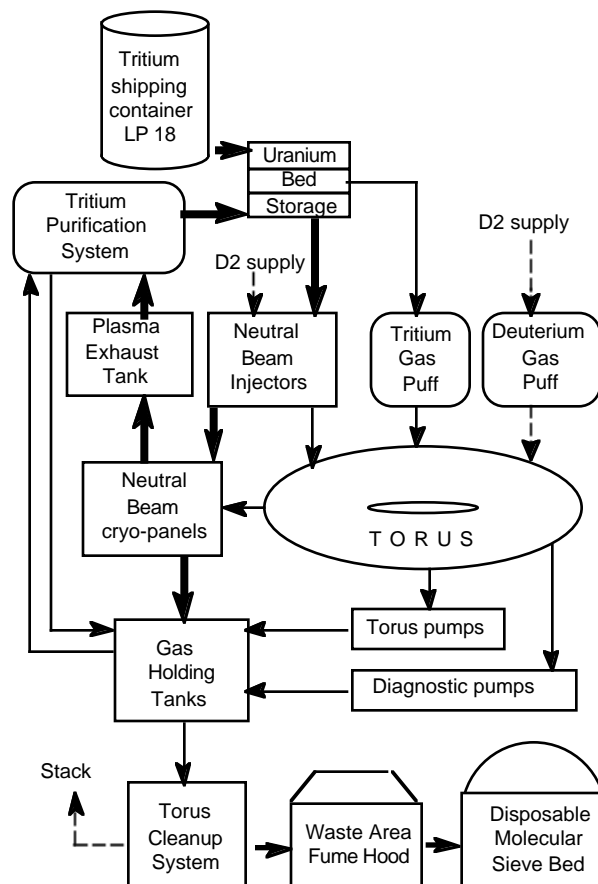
Tritium shipping container LP 18

Uranium
Bed
Storage

Tritium Purification System

D2 supply

D2 supply

Plasma Exhaust Tank

Neutral Beam Injectors

Tritium Gas Puff

Deuterium Gas Puff

Neutral Beam cryo-panels

TORUS

Torus pumps

Gas Holding Tanks

Diagnostic pumps

Stack

Torus Cleanup System

Waste Area Fume Hood

Disposable Molecular Sieve Bed